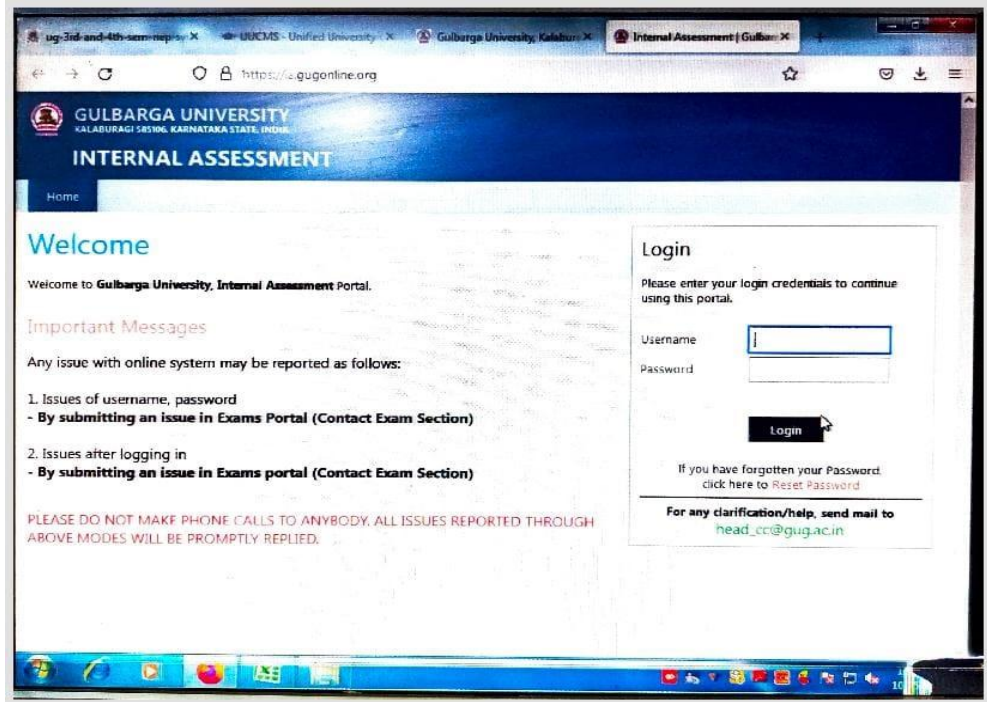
ug-3rd-and-4th-sem-nep-sy × UUCMS - Unified University × Gulbarga University, Kalabur × Internal Assessment | Gulbar ×

https://ia.gugonline.org

GULBARGA UNIVERSITY
KALABURAGI 585106, KARNATAKA STATE, INDIA

INTERNAL ASSESSMENT

Home

Welcome

Welcome to Gulbarga University, Internal Assessment Portal.

Important Messages

Any issue with online system may be reported as follows:

1. Issues of username, password
- By submitting an issue in Exams Portal (Contact Exam Section)

2. Issues after logging in
- By submitting an issue in Exams portal (Contact Exam Section)

PLEASE DO NOT MAKE PHONE CALLS TO ANYBODY. ALL ISSUES REPORTED THROUGH ABOVE MODES WILL BE PROMPTLY REPLIED.

Login

Please enter your login credentials to continue using this portal.

Username

Password

Login

If you have forgotten your Password, click here to Reset Password

For any clarification/help, send mail to
head_cc@gug.ac.in